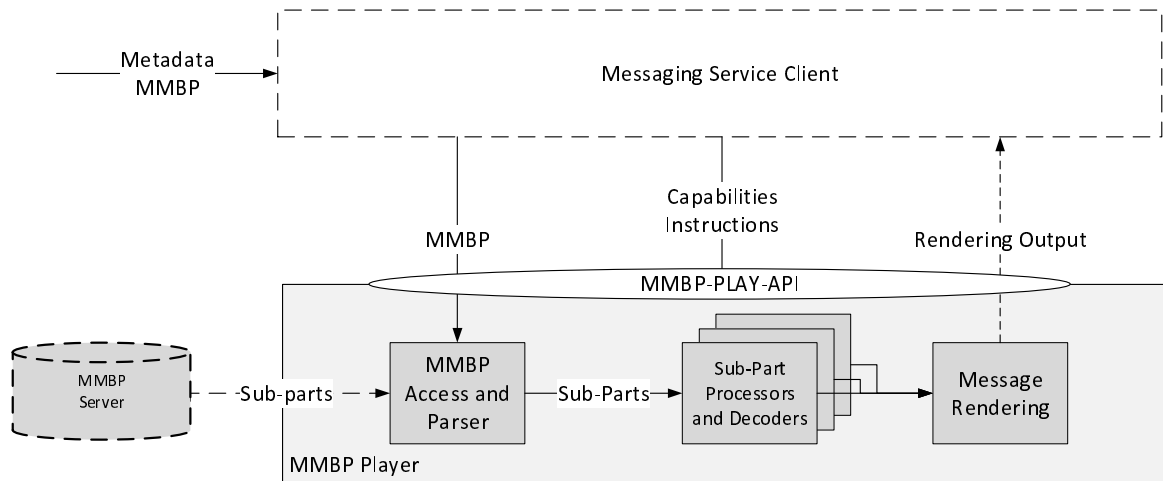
Metadata
MMBP

Messaging Service Client

MMBP

Capabilities
Instructions

Rendering Output

MMBP-PLAY-API

MMBP
Server

Sub-parts

MMBP
Access and
Parser

Sub-Parts

Sub-Part
Processors
and Decoders

Message
Rendering

MMBP Player